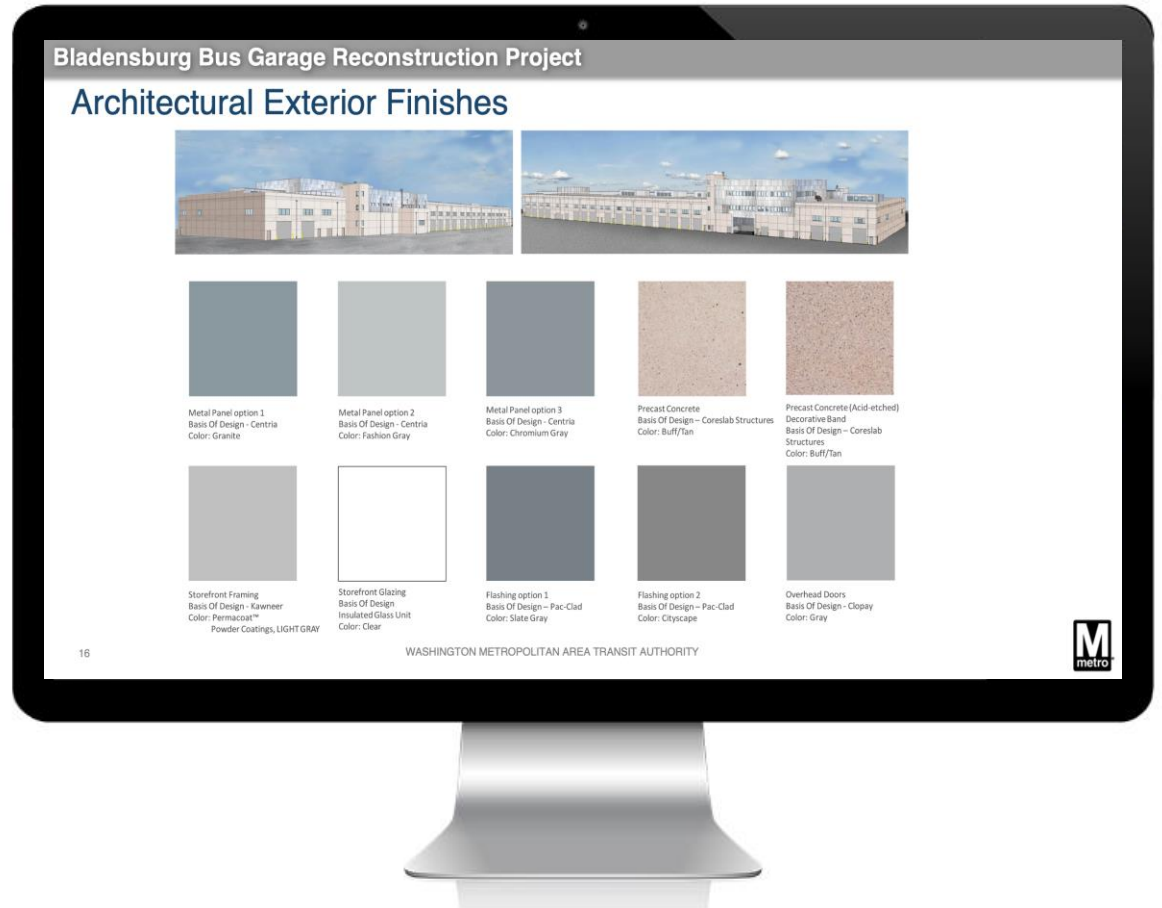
Bladensburg Bus Garage Reconstruction Project

Architectural Exterior Finishes

Metal Panel option 1
Basis Of Design - Centria
Color: Granite

Metal Panel option 2
Basis Of Design - Centria
Color: Fashion Gray

Metal Panel option 3
Basis Of Design - Centria
Color: Chromium Gray

Precast Concrete
Basis Of Design – Coreslab Structures
Color: Buff/Tan

Precast Concrete (Acid-etched)
Decorative Band
Basis Of Design – Coreslab Structures
Color: Buff/Tan

Storefront Framing
Basis Of Design - Kawneer
Color: Permacoat™ Powder Coatings, LIGHT GRAY

Storefront Glazing
Basis Of Design
Insulated Glass Unit
Color: Clear

Flashing option 1
Basis Of Design – Pac-Clad
Color: Slate Gray

Flashing option 2
Basis Of Design – Pac-Clad
Color: Cityscape

Overhead Doors
Basis Of Design - Clopay
Color: Gray

16

WASHINGTON METROPOLITAN AREA TRANSIT AUTHORITY

M
metro